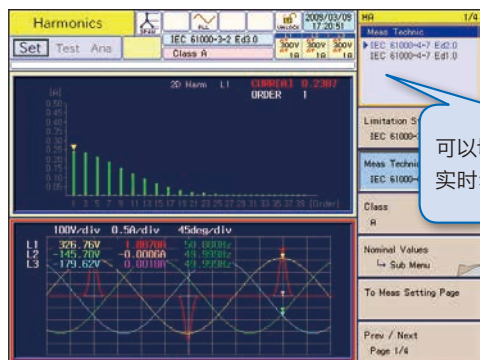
Harmonics
Set Test Ana
IEC 61000-3-2 Ed3.0
Class A
300V 1A 300V 1A 300V 1A
2009/03/05 17:20:51
HA 1/4
Meas Technic
▶ IEC 61000-4-7 Ed2.0
IEC 61000-4-7 Ed1.0
2D Harm L1 CURRENT 0.2307
ORDER 1
[A]
1 3 5 7 9 11 13 15 17 19 21 23 25 27 29 31 33 35 37 39 [Order]
100V/div 0.5A/div 45deg/div
L1 326.76V 1.0070A 50.000Hz
L2 -145.78V -0.0006A 49.999Hz
L3 -179.62V 0.0010A 49.999Hz
Limitation S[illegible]
IEC 61000-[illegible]
Meas Technic
IEC 61000-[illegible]
Class
A
Nominal Values
↳ Sub Menu
To Meas Setting Page
Prev / Next
Page 1/4
可以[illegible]
实时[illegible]